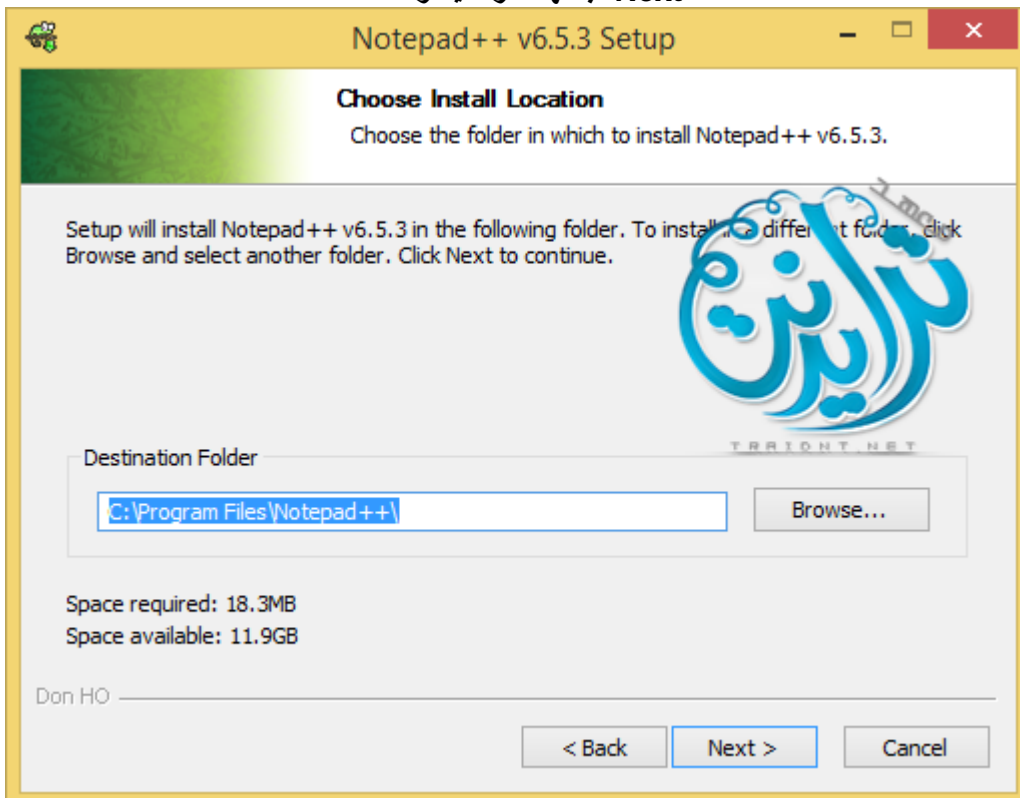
Notepad++ v6.5.3 Setup

Choose Install Location
Choose the folder in which to install Notepad++ v6.5.3.

Setup will install Notepad++ v6.5.3 in the following folder. To install in a different folder, click Browse and select another folder. Click Next to continue.

ترايدنت
TRAIDNT.NET

Destination Folder
C:\Program Files\Notepad++\
Browse...

Space required: 18.3MB
Space available: 11.9GB

Don HO

< Back
Next >
Cancel